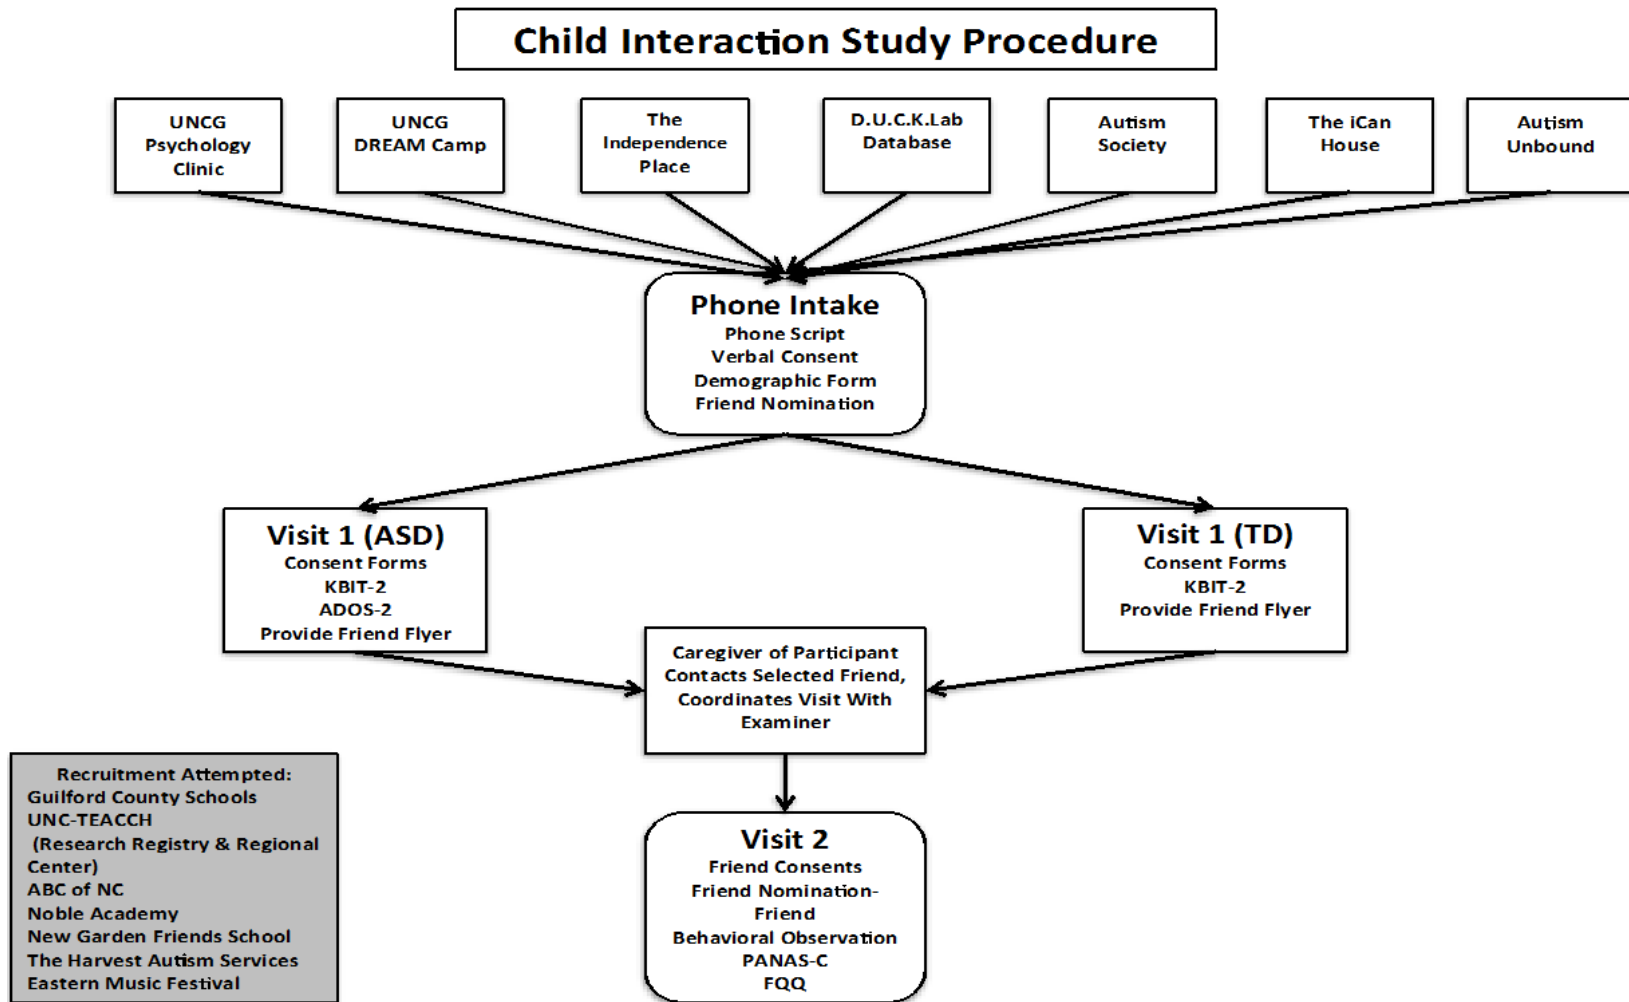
Child Interaction Study Procedure

UNCG Psychology Clinic

UNCG DREAM Camp

The Independence Place

D.U.C.K.Lab Database

Autism Society

The iCan House

Autism Unbound

Phone Intake
Phone Script
Verbal Consent
Demographic Form
Friend Nomination

Visit 1 (ASD)
Consent Forms
KBIT-2
ADOS-2
Provide Friend Flyer

Visit 1 (TD)
Consent Forms
KBIT-2
Provide Friend Flyer

Caregiver of Participant Contacts Selected Friend, Coordinates Visit With Examiner

Recruitment Attempted:
Guilford County Schools
UNC-TEACCH
(Research Registry & Regional Center)
ABC of NC
Noble Academy
New Garden Friends School
The Harvest Autism Services
Eastern Music Festival

Visit 2
Friend Consents
Friend Nomination-Friend
Behavioral Observation
PANAS-C
FQQ